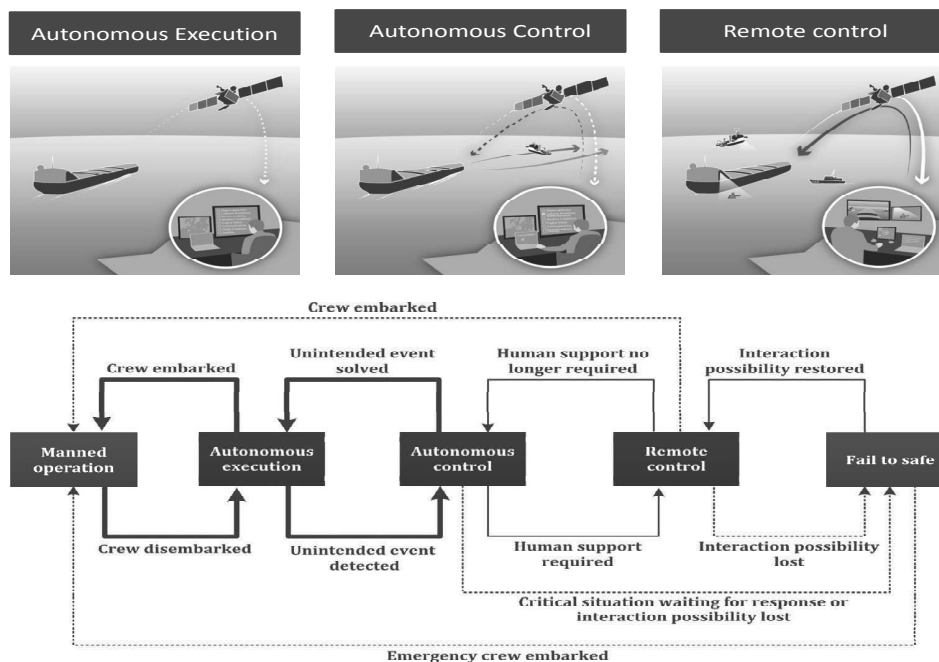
Autonomous Execution

Autonomous Control

Remote control

Crew embarked

Crew embarked

Unintended event solved

Human support no longer required

Interaction possibility restored

Manned operation

Autonomous execution

Autonomous control

Remote control

Fail to safe

Crew disembarked

Unintended event detected

Human support required

Interaction possibility lost

Critical situation waiting for response or interaction possibility lost

Emergency crew embarked